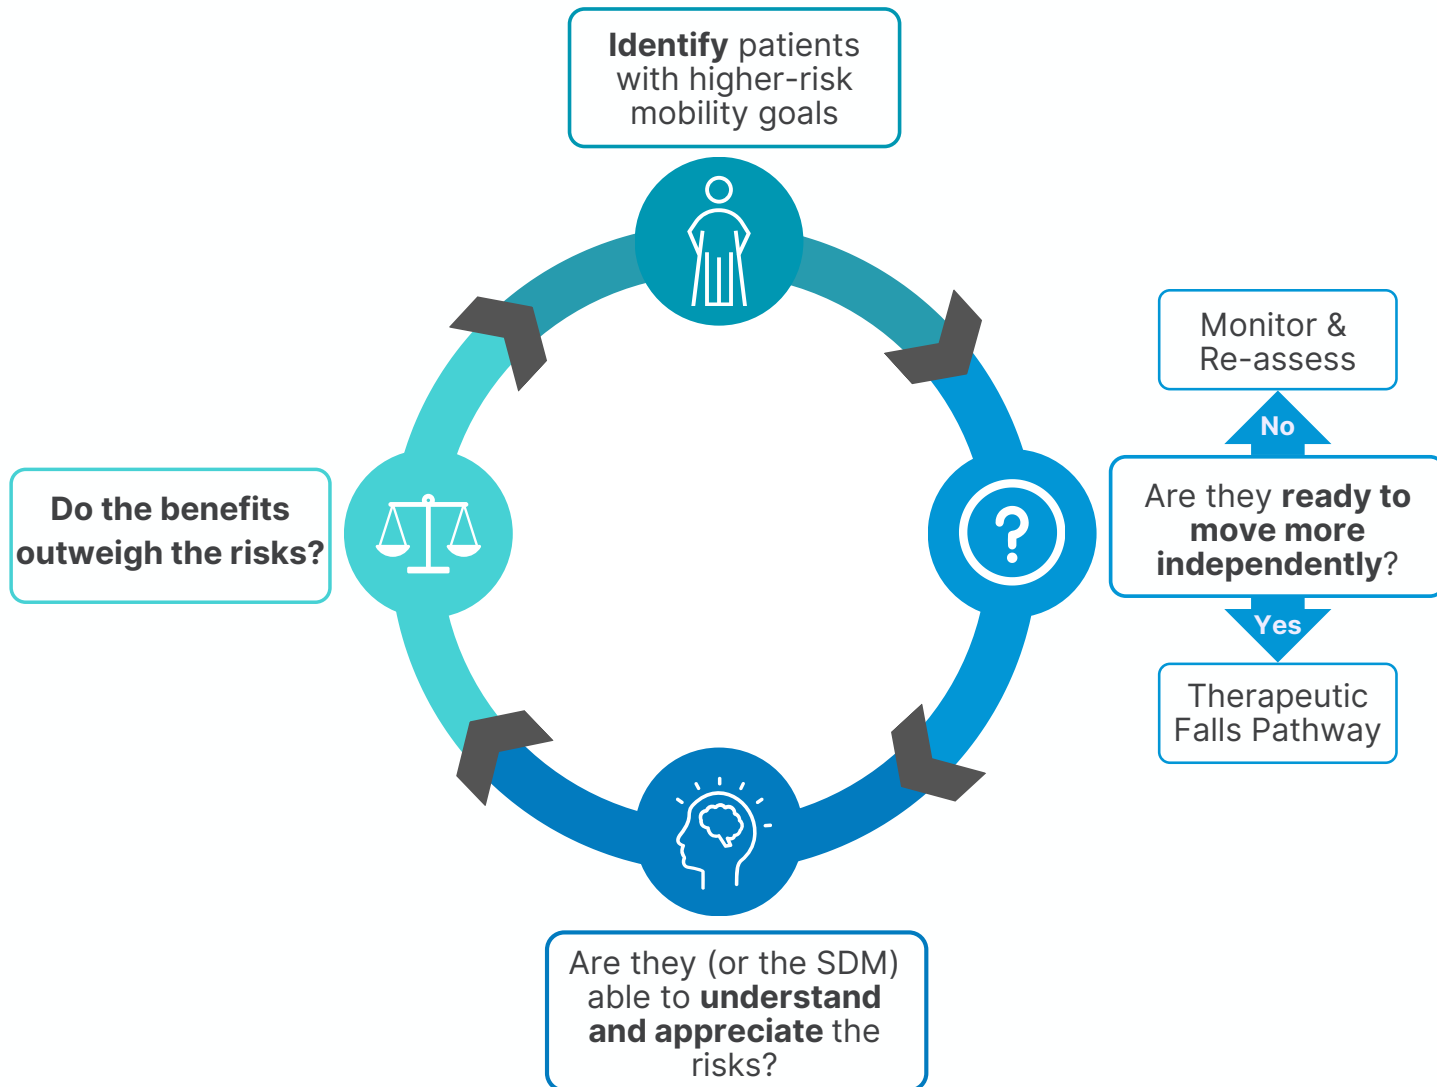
Identify patients with higher-risk mobility goals

Monitor & Re-assess

No

Are they ready to move more independently?

Yes

Therapeutic Falls Pathway

Are they (or the SDM) able to understand and appreciate the risks?

Do the benefits outweigh the risks?